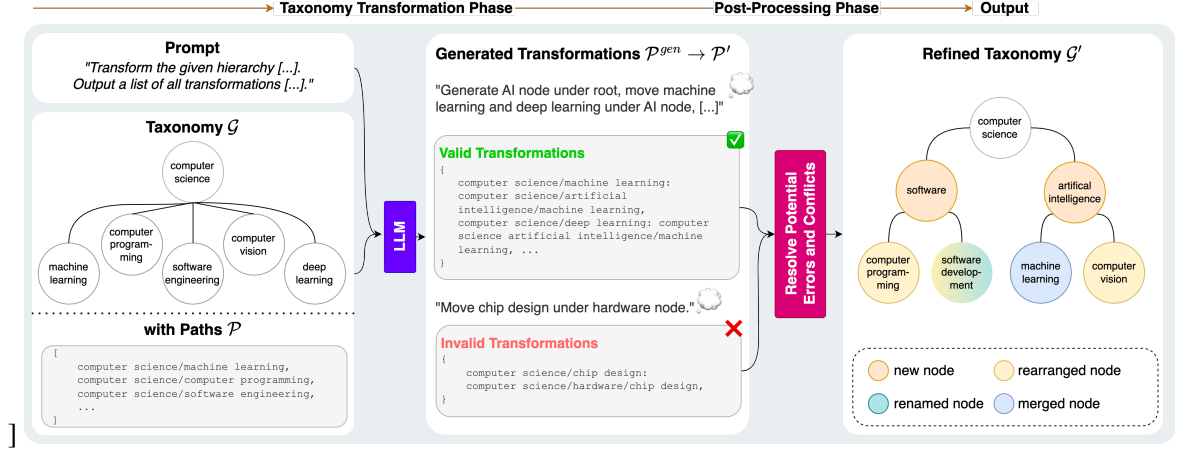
Taxonomy Transformation Phase
Post-Processing Phase
Output

Prompt
"Transform the given hierarchy [...]. Output a list of all transformations [...]."

Taxonomy $\mathcal{G}$

computer science
machine learning
computer programming
software engineering
computer vision
deep learning

with Paths $\mathcal{P}$

[
computer science/machine learning,
computer science/computer programming,
computer science/software engineering,
...
]

LLM

Generated Transformations $\mathcal{P}^{gen} \rightarrow \mathcal{P}'$

"Generate AI node under root, move machine learning and deep learning under AI node, [...]"

Valid Transformations
{
computer science/machine learning:
computer science/artificial intelligence/machine learning,
computer science/deep learning: computer science artificial intelligence/machine learning, ...
}

"Move chip design under hardware node."

Invalid Transformations
{
computer science/chip design:
computer science/hardware/chip design,
}

Resolve Potential Errors and Conflicts

Refined Taxonomy $\mathcal{G}'$

computer science
software
artifical intelligence
computer programming
software development
machine learning
computer vision

new node
rearranged node
renamed node
merged node

]